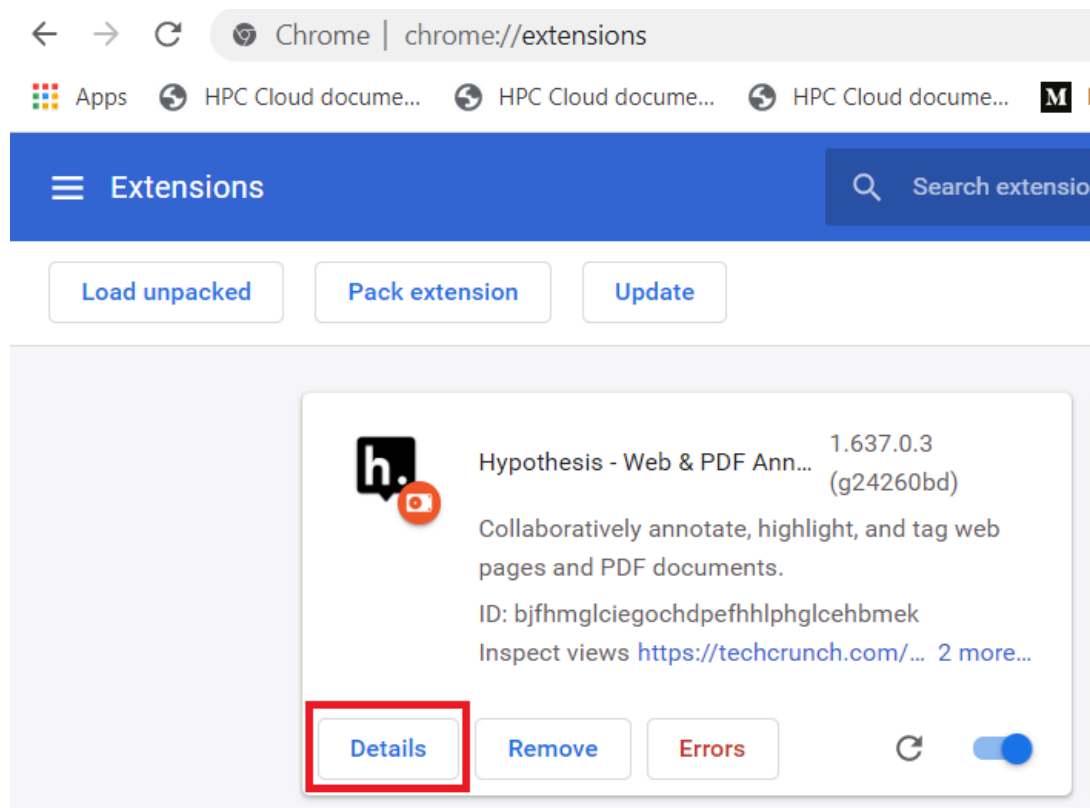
Chrome | chrome://extensions

Apps HPC Cloud docume... HPC Cloud docume... HPC Cloud docume... M

Extensions

Search extensio

Load unpacked Pack extension Update

h.

Hypothesis - Web & PDF Ann...

1.637.0.3 (g24260bd)

Collaboratively annotate, highlight, and tag web pages and PDF documents.

ID: bjfhmglciegochdpefhhlphglcehbmek

Inspect views https://techcrunch.com/... 2 more...

Details Remove Errors